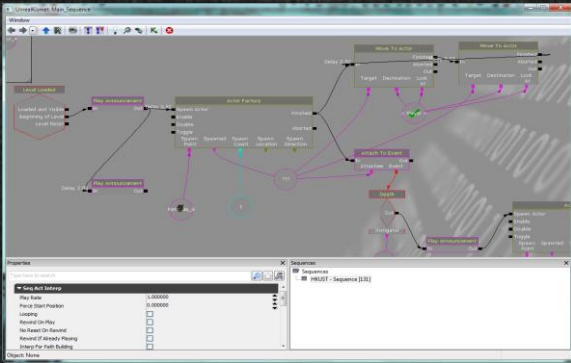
UnrealKismet: Main_Sequence

Window

Level Loaded

Loaded and Visible
Beginning of Level
Level Reset

Play Announcement

Actor Factory

Spawn Actor
Enable
Disable
Toggle

Finished
Aborted

Spawn Point
Spawned
Spawn Count
Spawn Location
Spawn Direction

Delay 2.00

Play Announcement

Move To Actor

Finished
Aborted
Out

Target
Destination
Look At

Move To Actor

Finished
Aborted
Out

Target
Destination
Look At

Attach To Event

In

Attachee
Event

Death

Out

Instigator

Play Announcement

Spawn Actor
Enable
Disable
Toggle

Spawn Point
Spawned

Properties

Type here to search

Seq Act Interp

Play Rate 1.000000
Force Start Position 0.000000
Looping
Rewind On Play
No Reset On Rewind
Rewind If Already Playing
Interp For Path Building

Sequences

Sequences
HRUST - Sequence [131]

Object: None